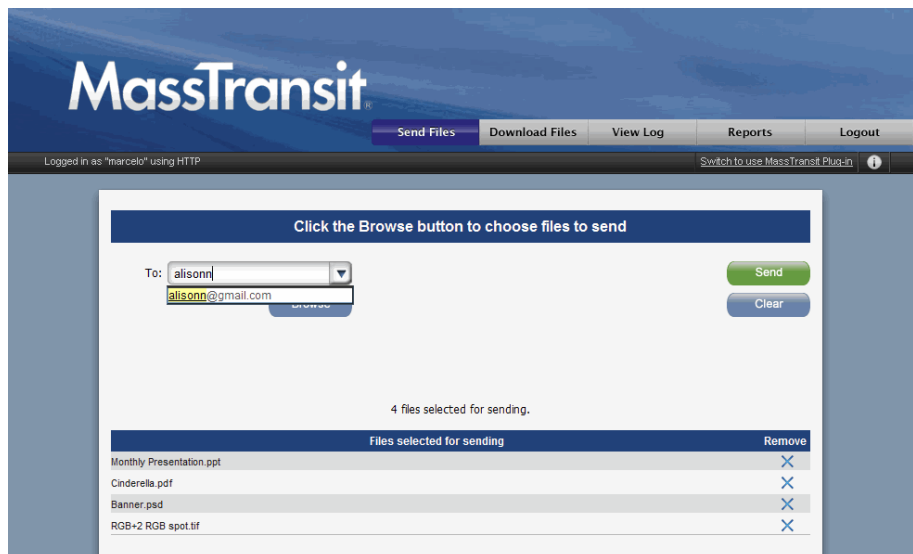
MassTransit®

Send Files | Download Files | View Log | Reports | Logout

Logged in as "marcelo" using HTTP

Switch to use MassTransit Plug-in

Click the Browse button to choose files to send

To: alisonn

alisonn@gmail.com

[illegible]

Send

Clear

4 files selected for sending.

| Files selected for sending | Remove |
|---|---|
| Monthly Presentation.ppt | X |
| Cinderella.pdf | X |
| Banner.psd | X |
| RGB+2 RGB spot.tif | X |